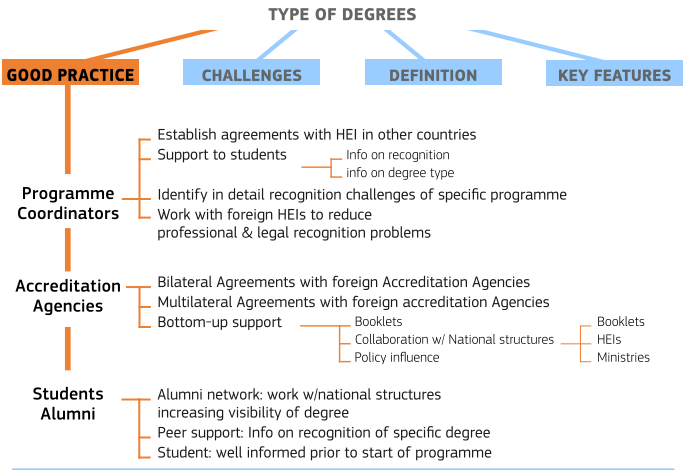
TYPE OF DEGREES

GOOD PRACTICE

CHALLENGES

DEFINITION

KEY FEATURES

Programme Coordinators

Establish agreements with HEI in other countries

Support to students

Info on recognition

info on degree type

Identify in detail recognition challenges of specific programme

Work with foreign HEIs to reduce professional & legal recognition problems

Accreditation Agencies

Bilateral Agreements with foreign Accreditation Agencies

Multilateral Agreements with foreign accreditation Agencies

Bottom-up support

Booklets

Collaboration w/ National structures

Policy influence

Booklets

HEIs

Ministries

Students Alumni

Alumni network: work w/national structures increasing visibility of degree

Peer support: Info on recognition of specific degree

Student: well informed prior to start of programme